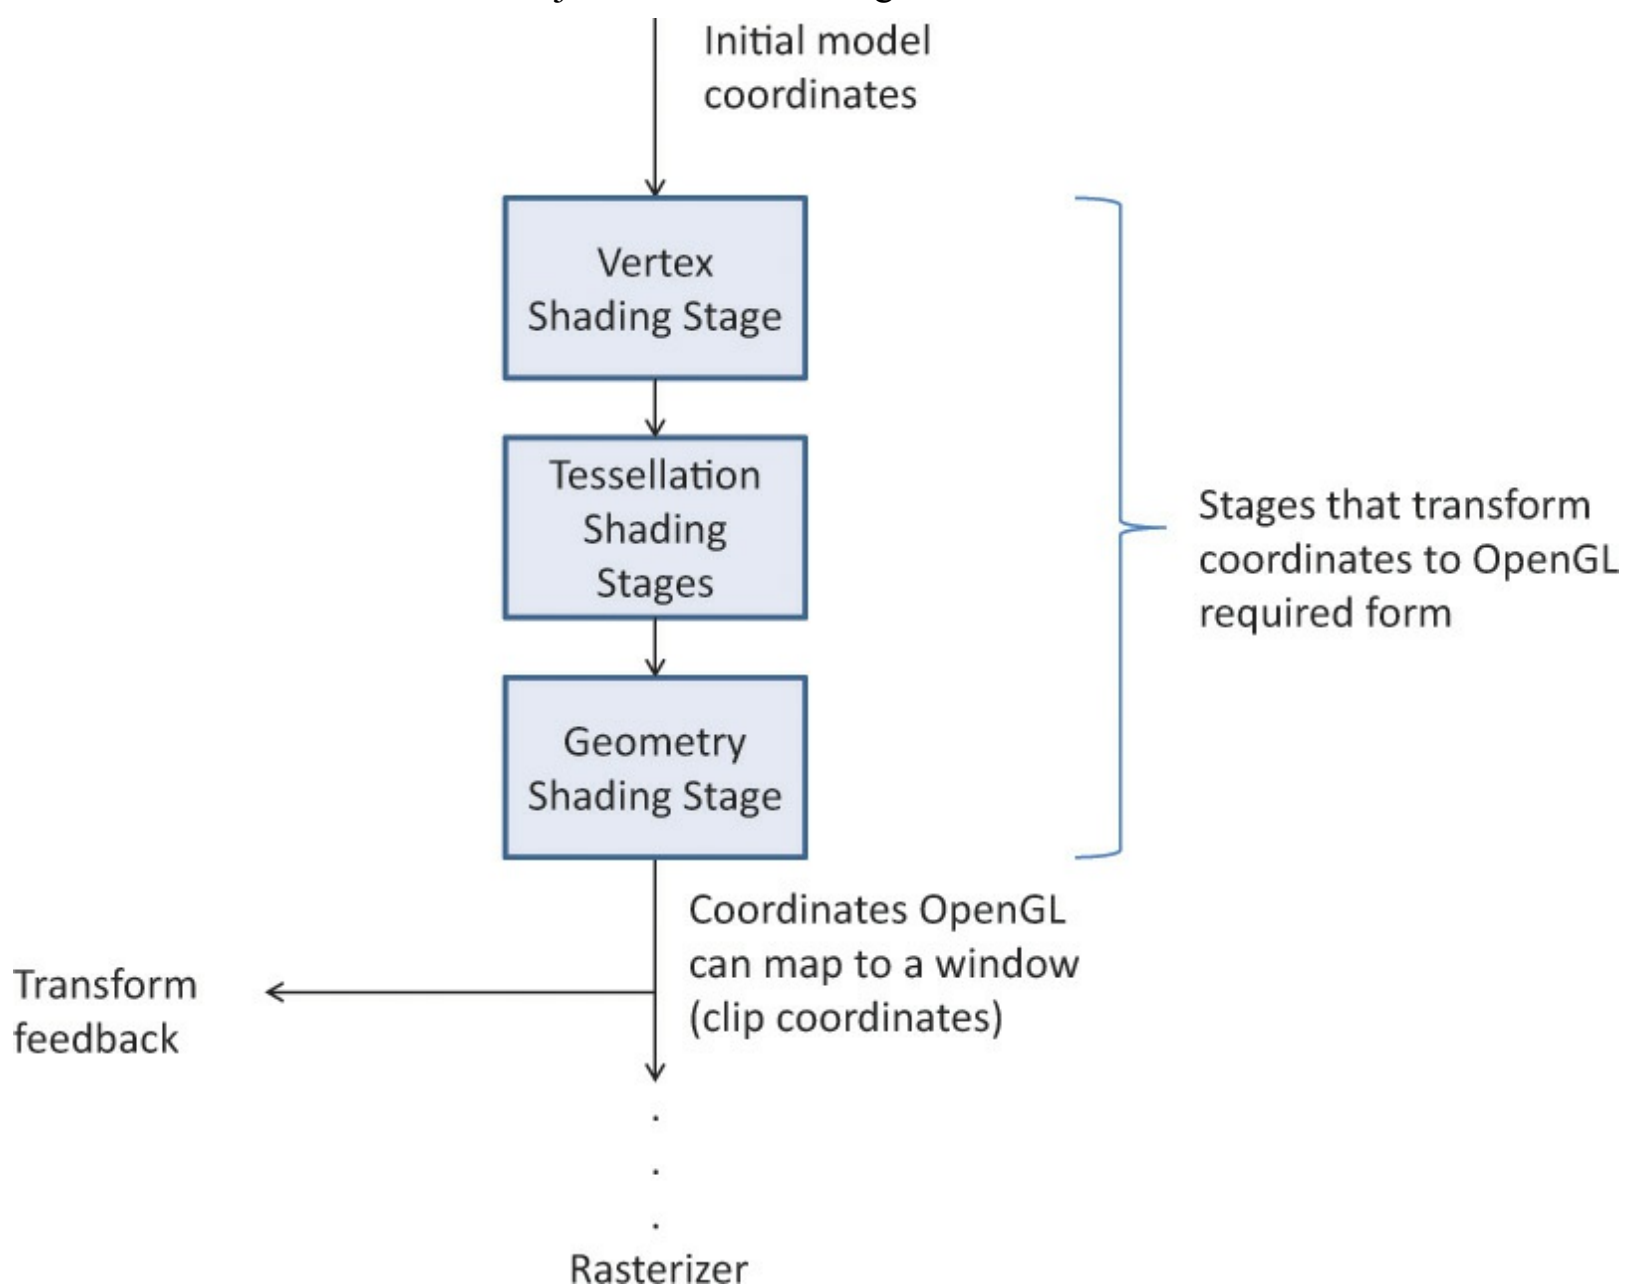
Initial model coordinates

Vertex Shading Stage

Tessellation Shading Stages

Geometry Shading Stage

Stages that transform coordinates to OpenGL required form

Coordinates OpenGL can map to a window (clip coordinates)

Transform feedback

.
.
.

Rasterizer